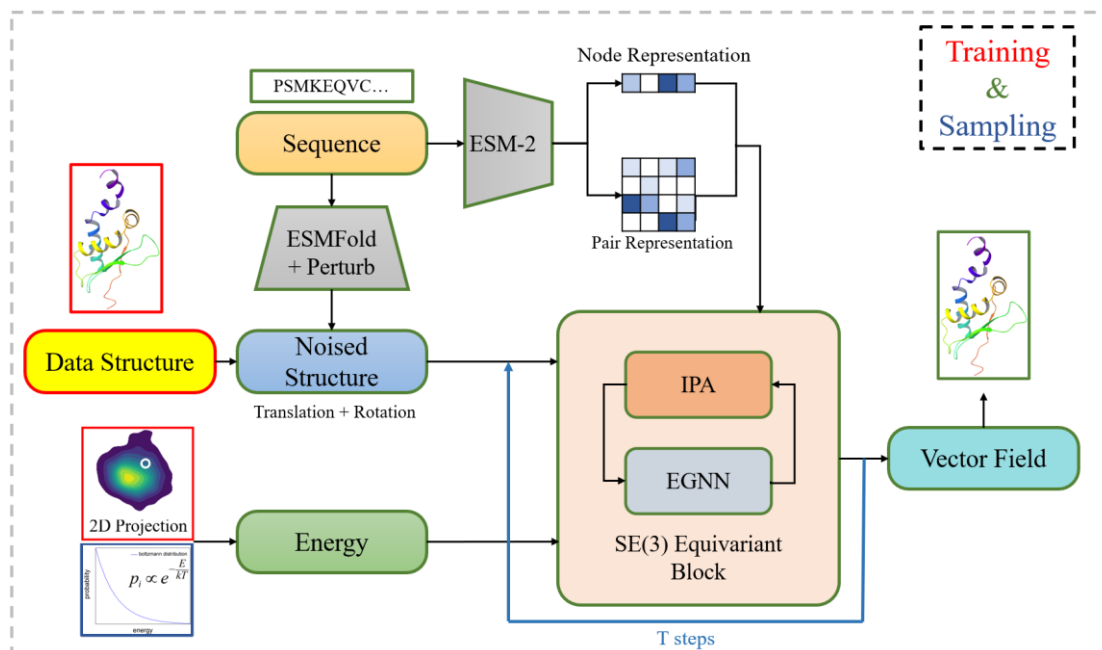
Training
&
Sampling

Node Representation

PSMKEQVC...

Sequence

ESM-2

Pair Representation

ESMFold
+ Perturb

Data Structure

Noised Structure

Translation + Rotation

IPA

EGNN

SE(3) Equivariant Block

Vector Field

2D Projection

Energy

boltzmann distribution

$p_i \propto e^{-\frac{E}{kT}}$

probability

energy

T steps